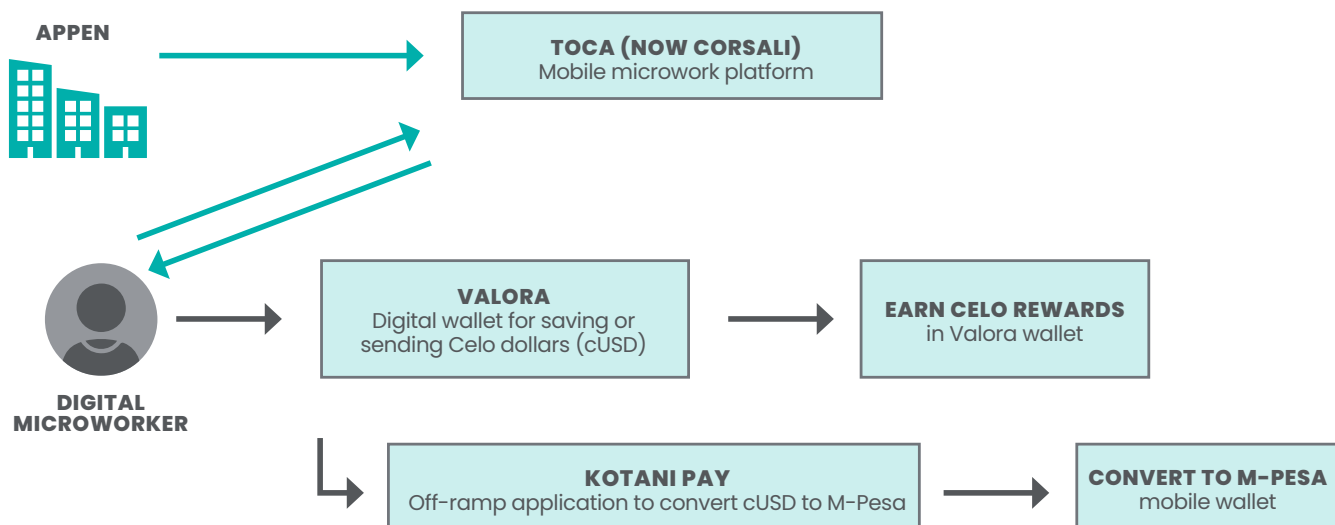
APPEN

TOCA (NOW CORSALI)
Mobile microwork platform

DIGITAL MICROWORKER

VALORA
Digital wallet for saving or sending Celo dollars (cUSD)

EARN CELO REWARDS
in Valora wallet

KOTANI PAY
Off-ramp application to convert cUSD to M-Pesa

CONVERT TO M-PESA
mobile wallet